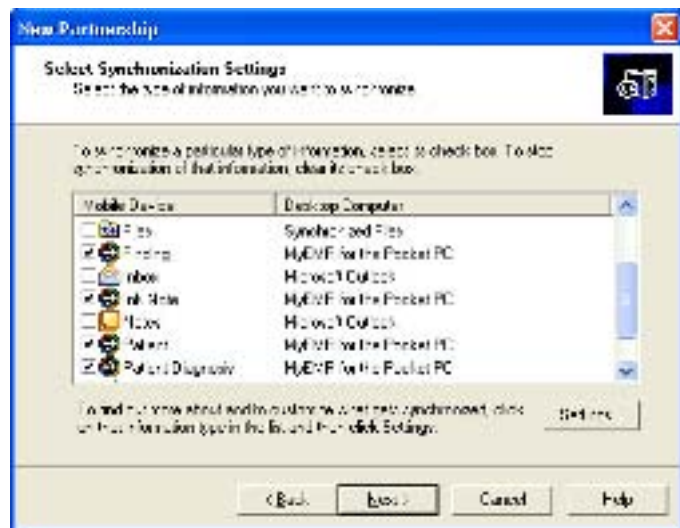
New Partnership

Select Synchronization Settings
Select the type of information you want to synchronize.

To synchronize a particular type of information, select its check box. To stop synchronization of that information, clear its check box.

| Mobile Device | Desktop Computer |
|---|---|
| Files | Synchronized Files |
| Finding | MyDVF for the Pocket PC |
| Inbox | Microsoft Outlook |
| Ink Note | MyDVF for the Pocket PC |
| Notes | Microsoft Outlook |
| Patient | MyDVF for the Pocket PC |
| Patient Diagnosis | MyDVF for the Pocket PC |

To find out more about and to customize what gets synchronized, click on the information type in the list and then click Settings.

Settings...

< Back
Next >
Cancel
Help